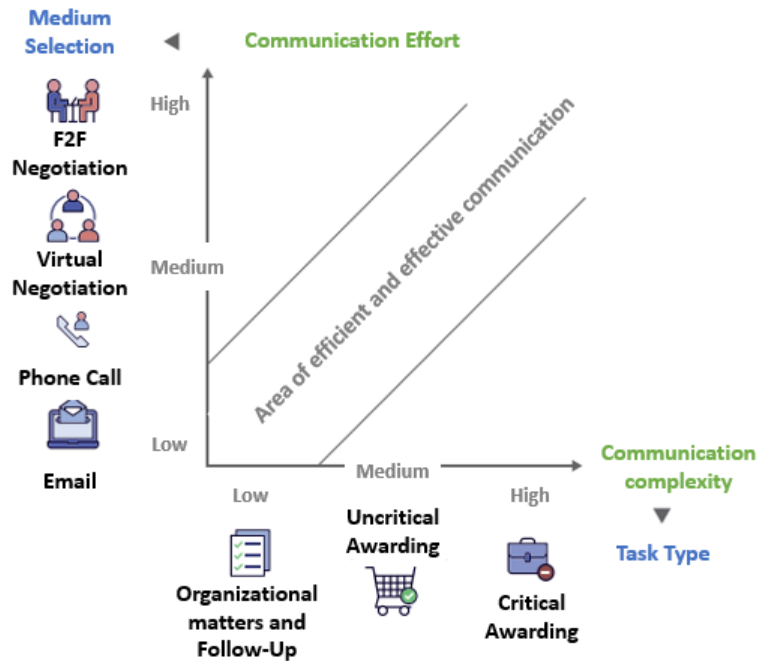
Medium Selection

Communication Effort

High

Medium

Low

F2F Negotiation

Virtual Negotiation

Phone Call

Email

Area of efficient and effective communication

Medium

Communication complexity

Task Type

Low

High

Uncritical Awarding

Organizational matters and Follow-Up

Critical Awarding